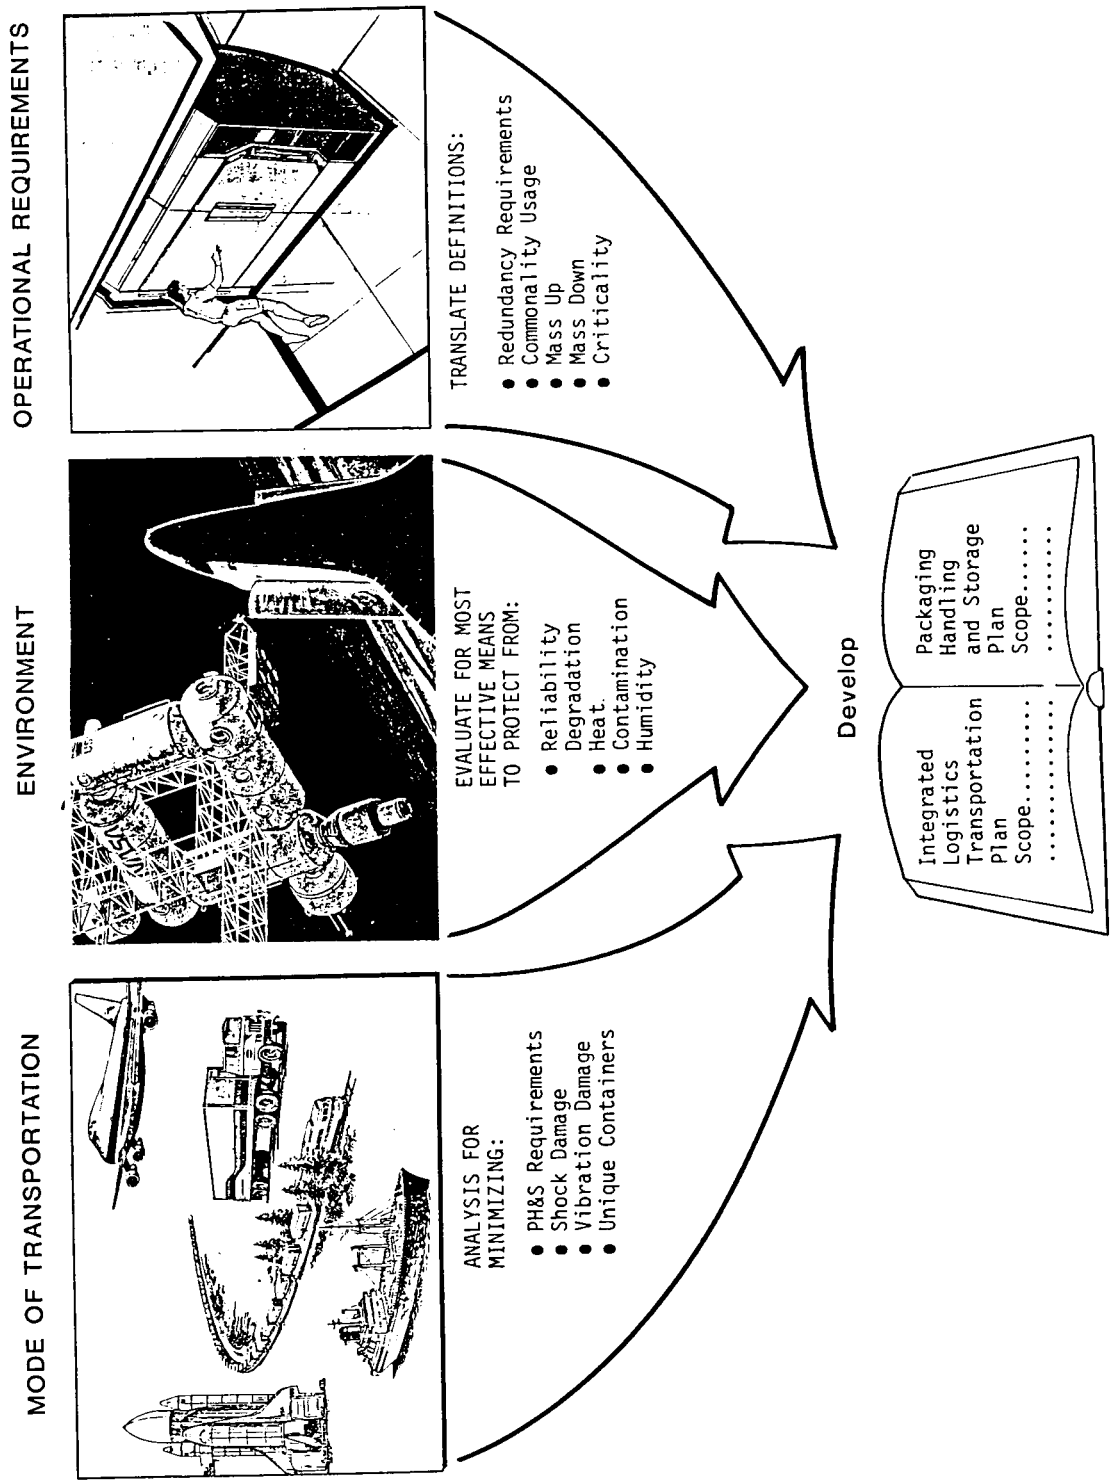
MODE OF TRANSPORTATION

ANALYSIS FOR MINIMIZING:

- PH&S Requirements
- Shock Damage
- Vibration Damage
- Unique Containers

ENVIRONMENT

EVALUATE FOR MOST EFFECTIVE MEANS TO PROTECT FROM:

- Reliability
- Degradation
- Heat.
- Contamination
- Humidity

OPERATIONAL REQUIREMENTS

TRANSLATE DEFINITIONS:

- Redundancy Requirements
- Commonality Usage
- Mass Up
- Mass Down
- Criticality

Develop

Integrated Logistics Transportation Plan Scope..........
..............

Packaging Handling and Storage Plan Scope.......
..........